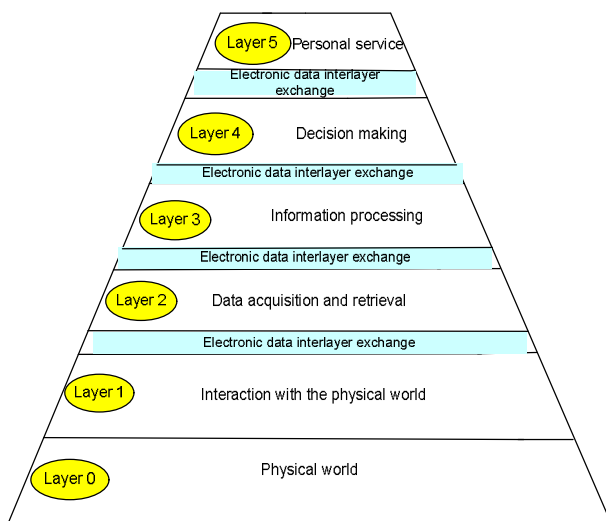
Layer 5 Personal service

Electronic data interlayer exchange

Layer 4 Decision making

Electronic data interlayer exchange

Layer 3 Information processing

Electronic data interlayer exchange

Layer 2 Data acquisition and retrieval

Electronic data interlayer exchange

Layer 1 Interaction with the physical world

Layer 0 Physical world